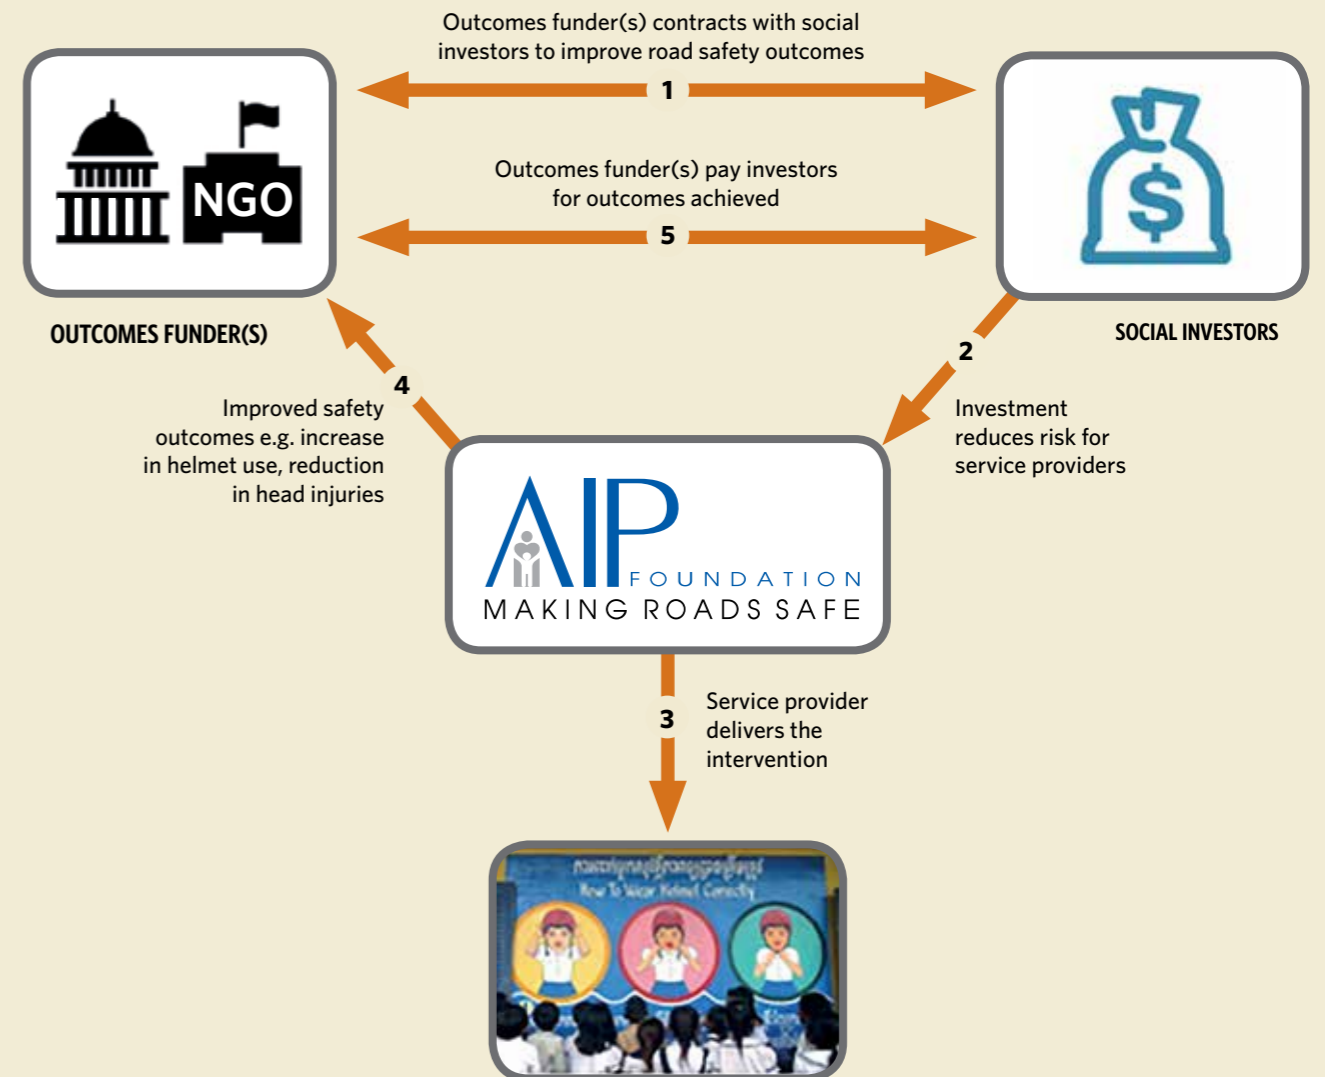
Outcomes funder(s) contracts with social investors to improve road safety outcomes

1

NGO

Outcomes funder(s) pay investors for outcomes achieved

5

OUTCOMES FUNDER(S)

SOCIAL INVESTORS

2

Investment reduces risk for service providers

4

Improved safety outcomes e.g. increase in helmet use, reduction in head injuries

AIP FOUNDATION
MAKING ROADS SAFE

3

Service provider delivers the intervention

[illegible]
How To Wear Helmet Correctly